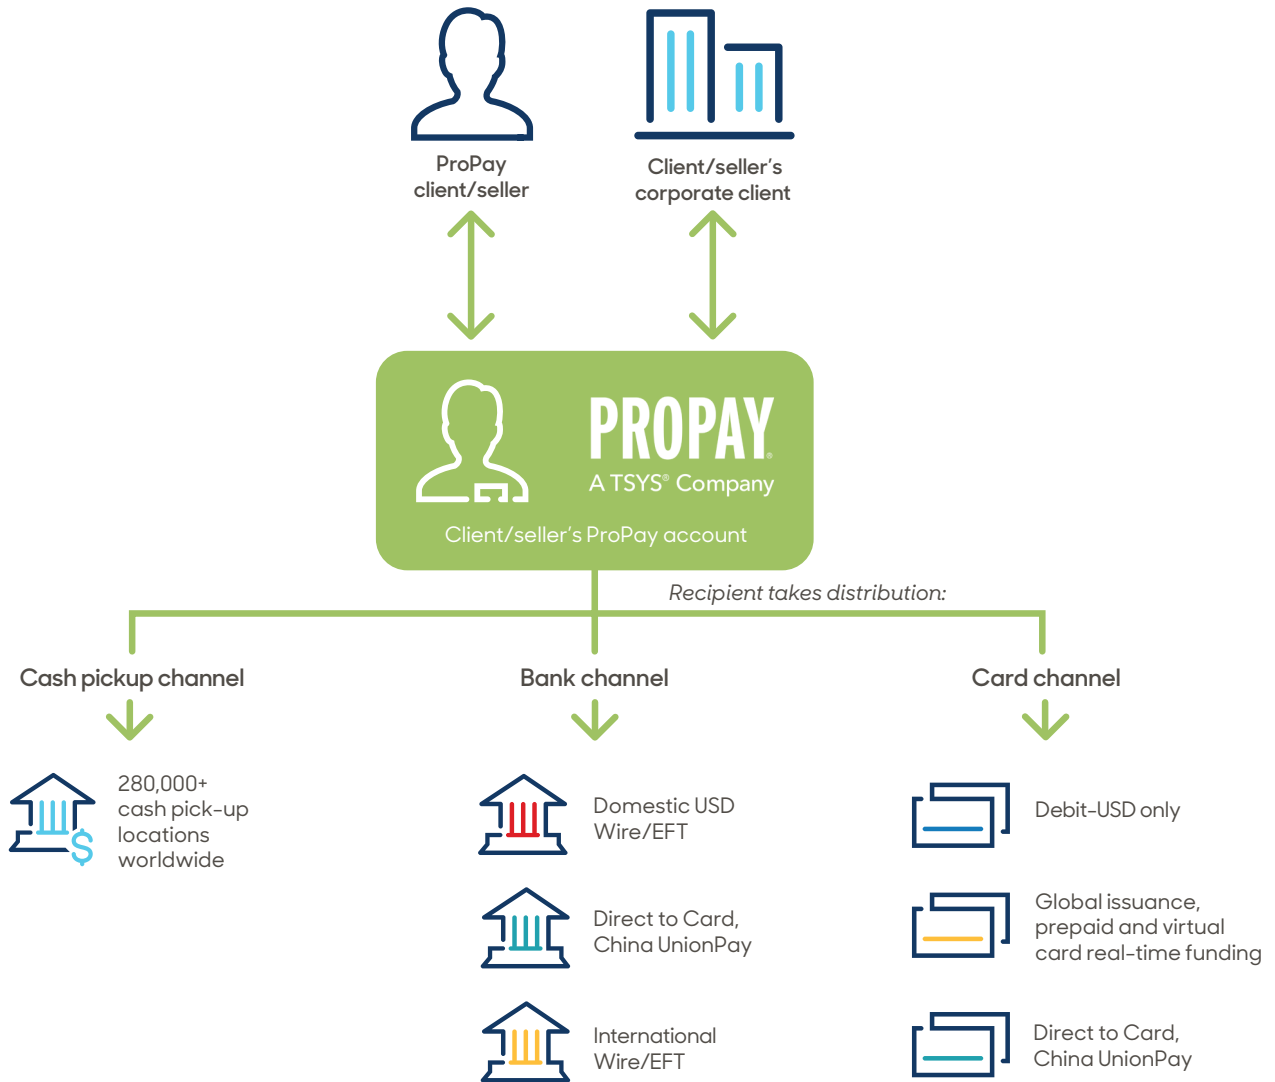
ProPay client/seller

Client/seller's corporate client

PROPAY
A TSYS® Company

Client/seller's ProPay account

Recipient takes distribution:

Cash pickup channel

Bank channel

Card channel

280,000+ cash pick-up locations worldwide

Domestic USD Wire/EFT

Direct to Card, China UnionPay

International Wire/EFT

Debit-USD only

Global issuance, prepaid and virtual card real-time funding

Direct to Card, China UnionPay